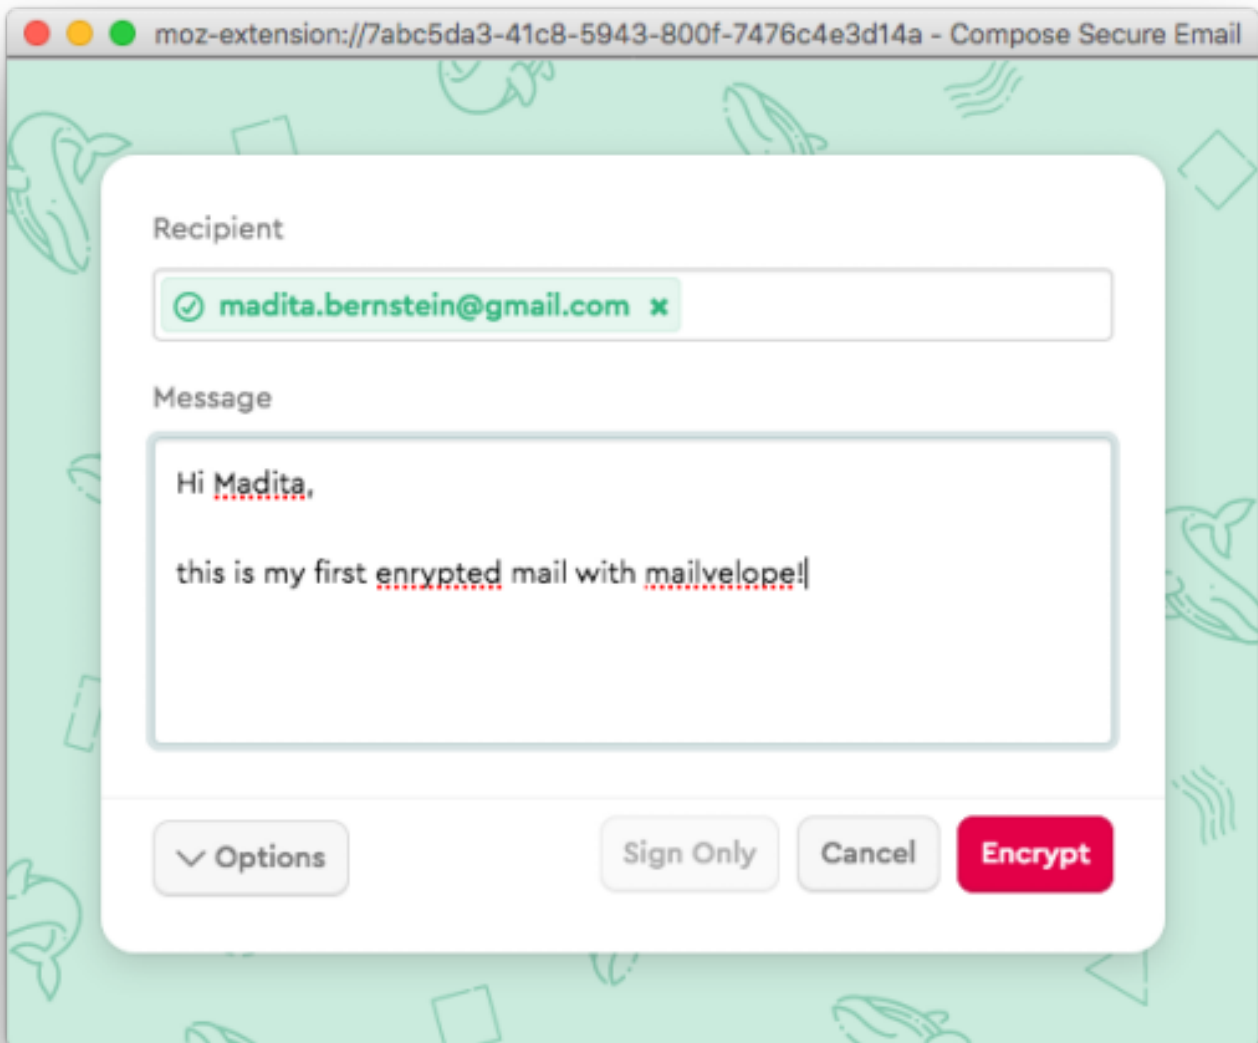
moz-extension://7abc5da3-41c8-5943-800f-7476c4e3d14a - Compose Secure Email

Recipient

madita.bernstein@gmail.com ×

Message

Hi Madita,

this is my first enrypted mail with mailvelope!

Options

Sign Only

Cancel

Encrypt